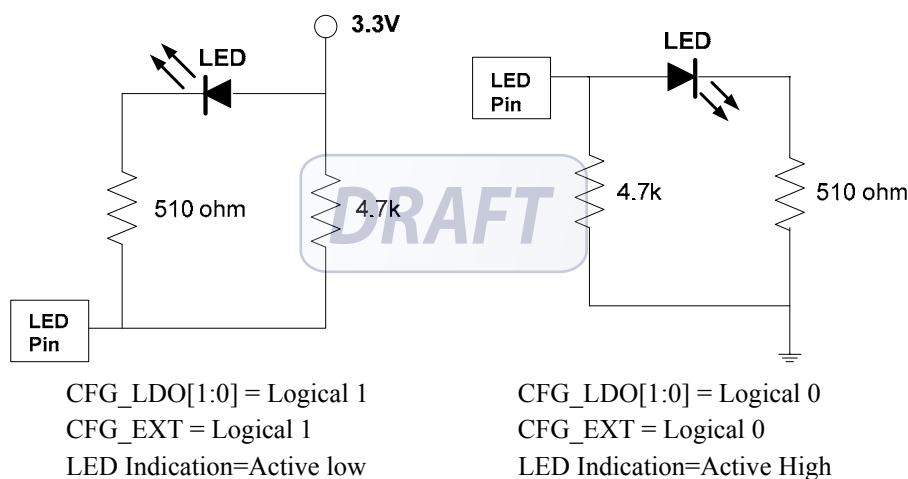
3.3V

LED

510 ohm

4.7k

LED Pin

DRAFT

LED

LED Pin

4.7k

510 ohm

CFG_LDO[1:0] = Logical 1
CFG_EXT = Logical 1
LED Indication=Active low

CFG_LDO[1:0] = Logical 0
CFG_EXT = Logical 0
LED Indication=Active High